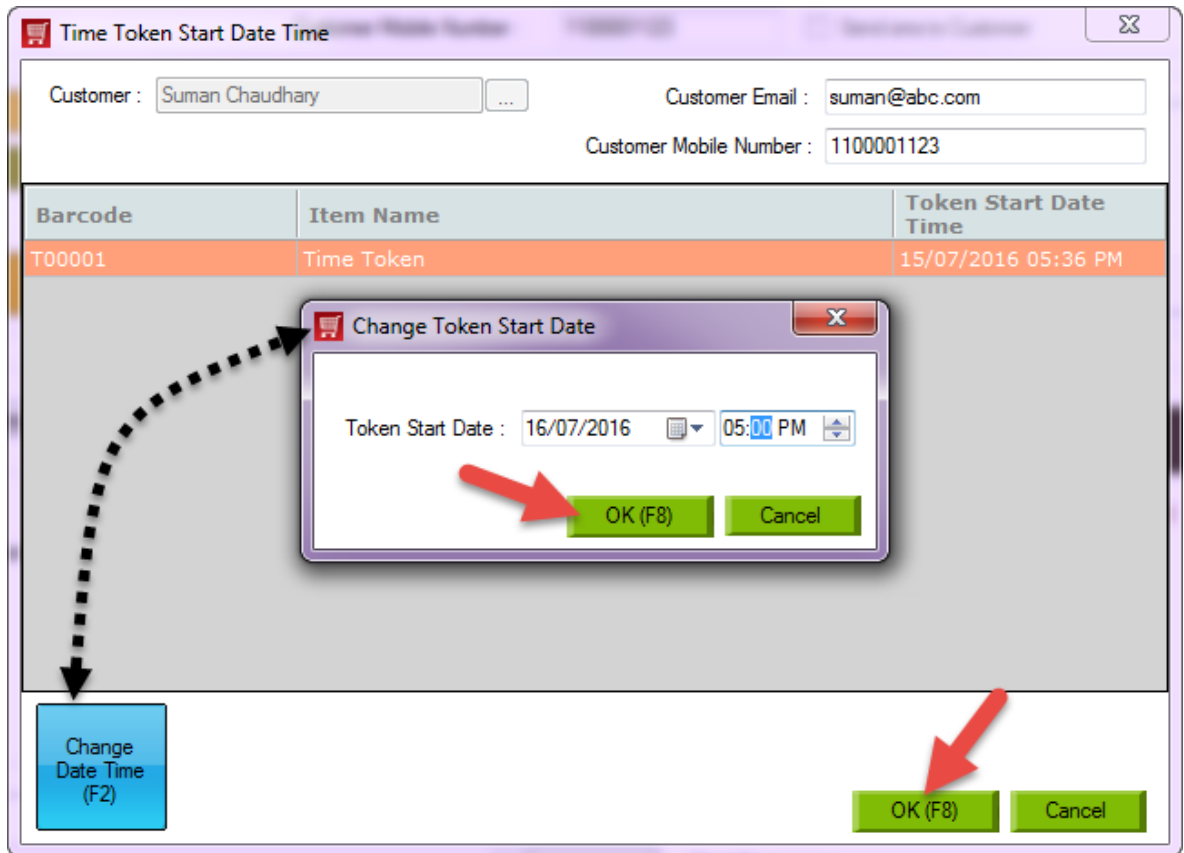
Time Token Start Date Time

Customer : Suman Chaudhary ...

Customer Email : suman@abc.com

Customer Mobile Number : 1100001123

| Barcode | Item Name | Token Start Date Time |
|---|---|---|
| T00001 | Time Token | 15/07/2016 05:36 PM |

Change Token Start Date

Token Start Date : 16/07/2016 05:00 PM

OK (F8) Cancel

Change Date Time (F2)

OK (F8) Cancel